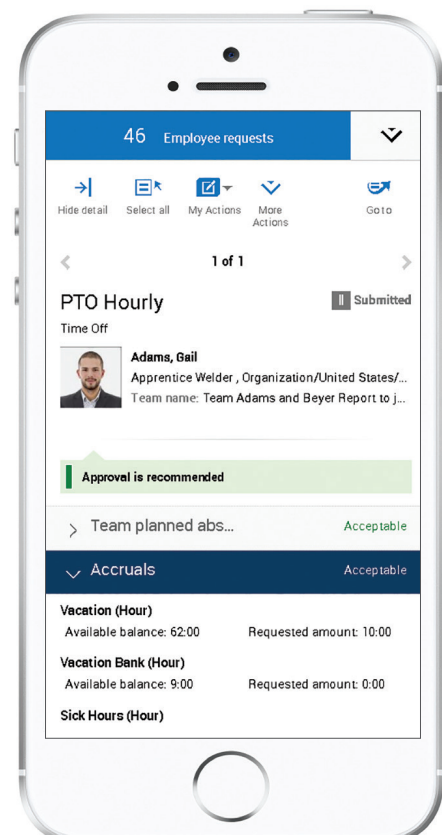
46 Employee requests

Hide detail
Select all
My Actions
More Actions
Go to

1 of 1

PTO Hourly
Submitted
Time Off

Adams, Gail
Apprentice Welder , Organization/United States/...
Team name: Team Adams and Beyer Report to j...

Approval is recommended

Team planned abs...
Acceptable

Accruals
Acceptable

Vacation (Hour)
Available balance: 62:00
Requested amount: 10:00

Vacation Bank (Hour)
Available balance: 9:00
Requested amount: 0:00

Sick Hours (Hour)